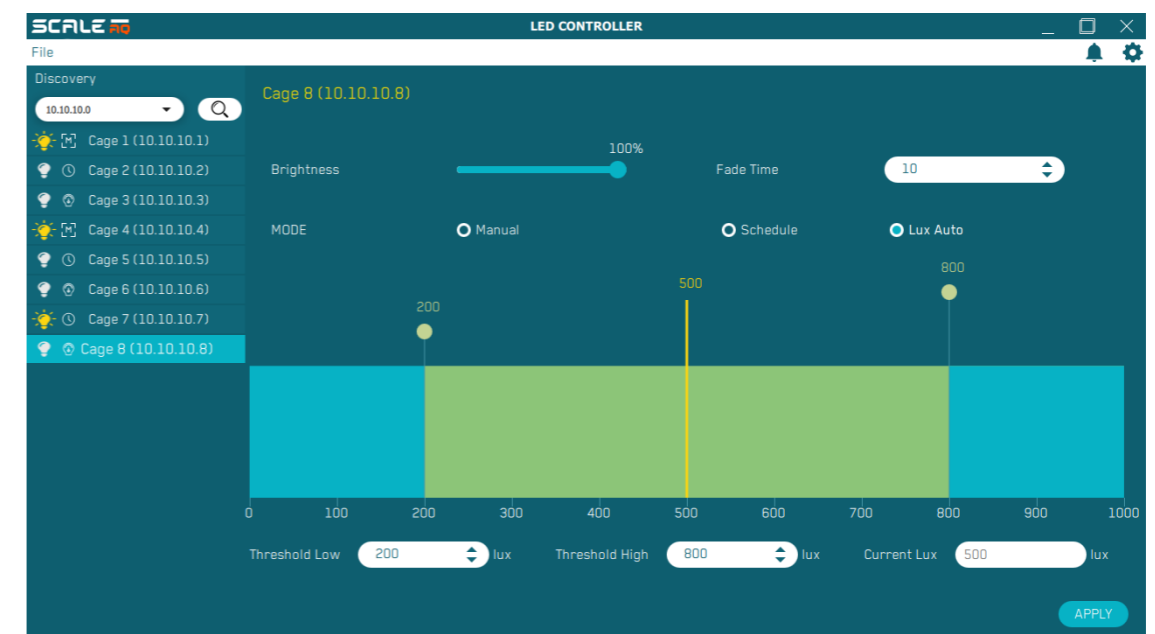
SCALE AQ

LED CONTROLLER

File

Discovery

10.10.10.0

Cage 1 (10.10.10.1)
Cage 2 (10.10.10.2)
Cage 3 (10.10.10.3)
Cage 4 (10.10.10.4)
Cage 5 (10.10.10.5)
Cage 6 (10.10.10.6)
Cage 7 (10.10.10.7)
Cage 8 (10.10.10.8)

Cage 8 (10.10.10.8)

Brightness

100%

Fade Time

10

MODE

Manual

Schedule

Lux Auto

800

500

200

0
100
200
300
400
500
600
700
800
900
1000

Threshold Low 200 lux

Threshold High 800 lux

Current Lux 500 lux

APPLY